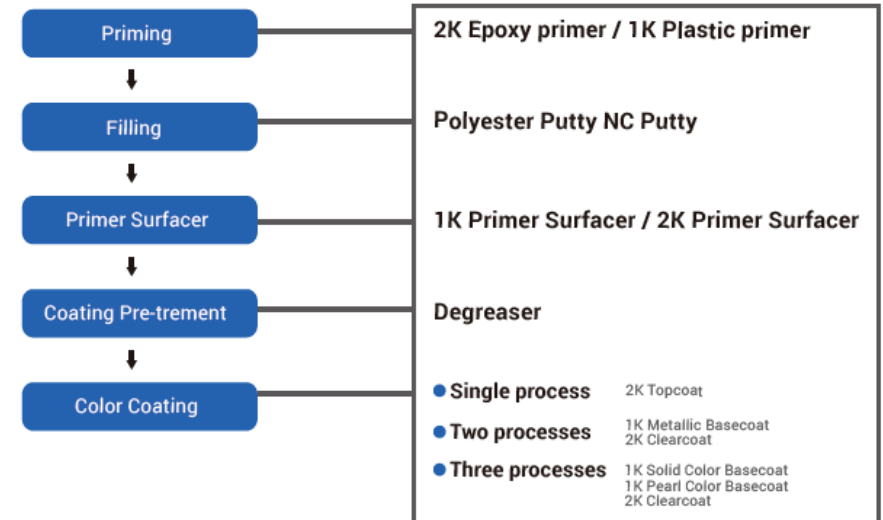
Priming

Filling

Primer Surfacer

Coating Pre-trement

Color Coating

2K Epoxy primer / 1K Plastic primer

Polyester Putty NC Putty

1K Primer Surfacer / 2K Primer Surfacer

Degreaser

Single process 2K Topcoat

Two processes 1K Metallic Basecoat 2K Clearcoat

Three processes 1K Solid Color Basecoat 1K Pearl Color Basecoat 2K Clearcoat